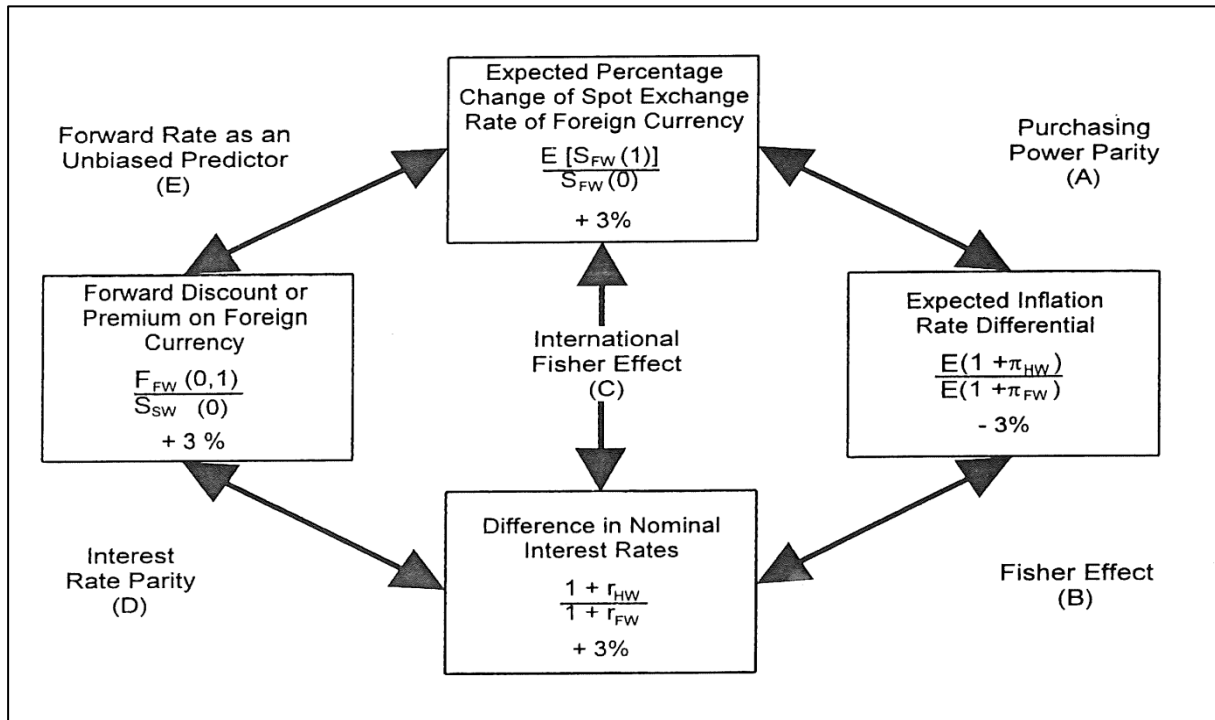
Forward Rate as an Unbiased Predictor
(E)

Expected Percentage Change of Spot Exchange Rate of Foreign Currency
$\frac{E[S_{FW}(1)]}{S_{FW}(0)}$
+ 3%

Purchasing Power Parity
(A)

Forward Discount or Premium on Foreign Currency
$\frac{F_{FW}(0,1)}{S_{SW}(0)}$
+ 3 %

International Fisher Effect
(C)

Expected Inflation Rate Differential
$\frac{E(1+\pi_{HW})}{E(1+\pi_{FW})}$
- 3%

Interest Rate Parity
(D)

Difference in Nominal Interest Rates
$\frac{1+r_{HW}}{1+r_{FW}}$
+ 3%

Fisher Effect
(B)